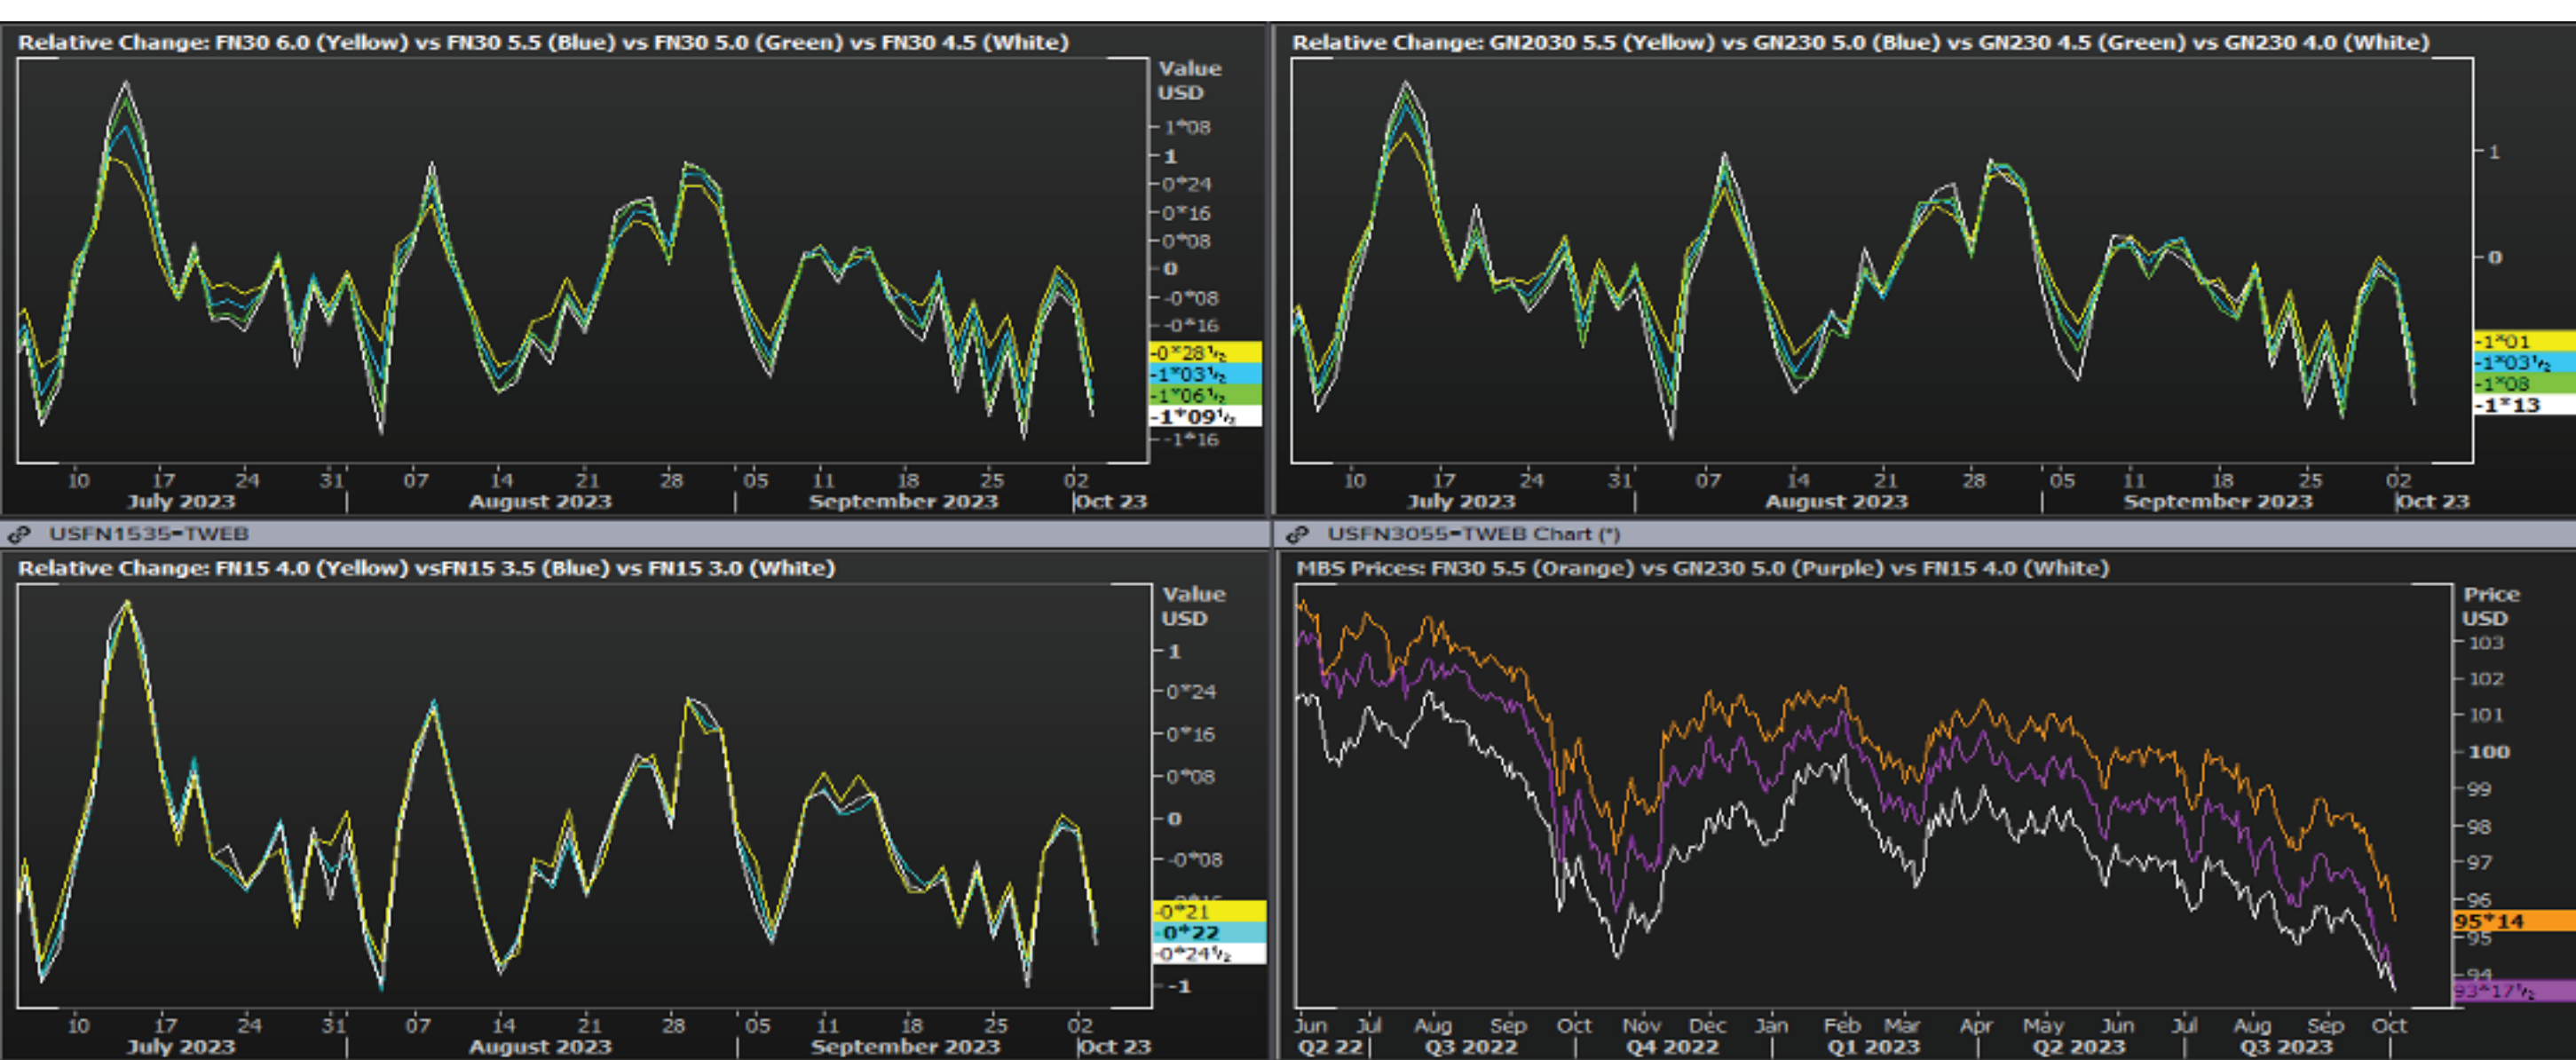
Relative Change: FN30 6.0 (Yellow) vs FN30 5.5 (Blue) vs FN30 5.0 (Green) vs FN30 4.5 (White)

Value USD
1*08
1
0*24
0*16
0*08
0
-0*08
-0*16
-0*28½
-1*03½
-1*06½
-1*09½
-1*16

10 17 24 31 07 14 21 28 05 11 18 25 02
July 2023 August 2023 September 2023 Oct 23

Relative Change: GN2030 5.5 (Yellow) vs GN230 5.0 (Blue) vs GN230 4.5 (Green) vs GN230 4.0 (White)

1
0
-1*01
-1*03½
-1*08
-1*13

10 17 24 31 07 14 21 28 05 11 18 25 02
July 2023 August 2023 September 2023 Oct 23

USFN1535-TWEB

USFN3055-TWEB Chart (*)

Relative Change: FN15 4.0 (Yellow) vsFN15 3.5 (Blue) vs FN15 3.0 (White)

Value USD
1
0*24
0*16
0*08
0
-0*08
-0*21
-0*22
-0*24½
-1

10 17 24 31 07 14 21 28 05 11 18 25 02
July 2023 August 2023 September 2023 Oct 23

MBS Prices: FN30 5.5 (Orange) vs GN230 5.0 (Purple) vs FN15 4.0 (White)

Price USD
103
102
101
100
99
98
97
96
95*14
95
94
93*17½

Jun Jul Aug Sep Oct Nov Dec Jan Feb Mar Apr May Jun Jul Aug Sep Oct
Q2 22 Q3 2022 Q4 2022 Q1 2023 Q2 2023 Q3 2023